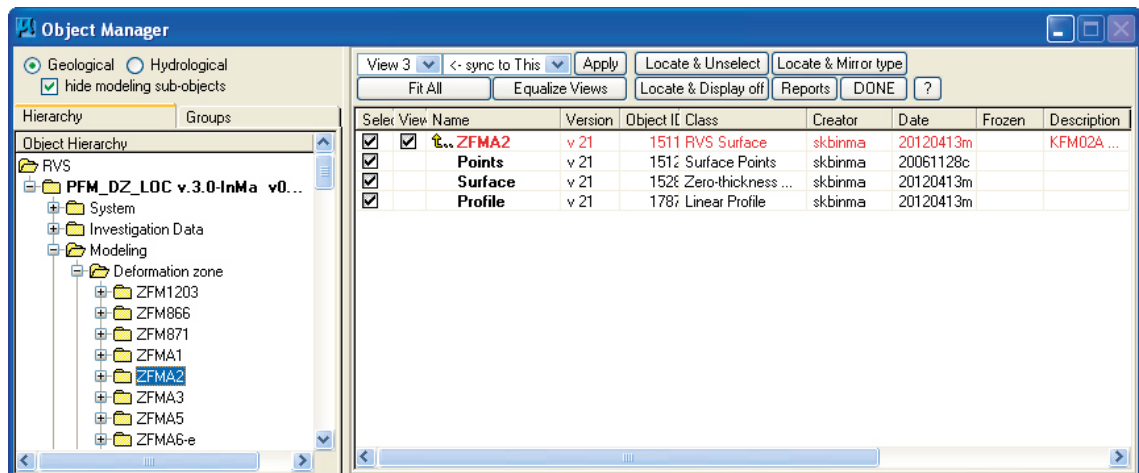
Object Manager

Geological Hydrological
hide modeling sub-objects

Hierarchy | Groups

Object Hierarchy
RVS
PFM_DZ_LOC v.3.0-InMa v0...
System
Investigation Data
Modeling
Deformation zone
ZFM1203
ZFM866
ZFM871
ZFMA1
ZFMA2
ZFMA3
ZFMA5
ZFMA6-e

View 3 | <- sync to This | Apply | Locate & Unselect | Locate & Mirror type
Fit All | Equalize Views | Locate & Display off | Reports | DONE | ?

| Selec | View | Name | Version | Object ID | Class | Creator | Date | Frozen | Description |
|---|---|---|---|---|---|---|---|---|---|
| ☑ | ☑ | ZFMA2 | v 21 | 1511 | RVS Surface | skbinma | 20120413m | | KFM02A ... |
| ☑ | | Points | v 21 | 1512 | Surface Points | skbinma | 20061128c | | |
| ☑ | | Surface | v 21 | 1528 | Zero-thickness ... | skbinma | 20120413m | | |
| ☑ | | Profile | v 21 | 1787 | Linear Profile | skbinma | 20120413m | | |